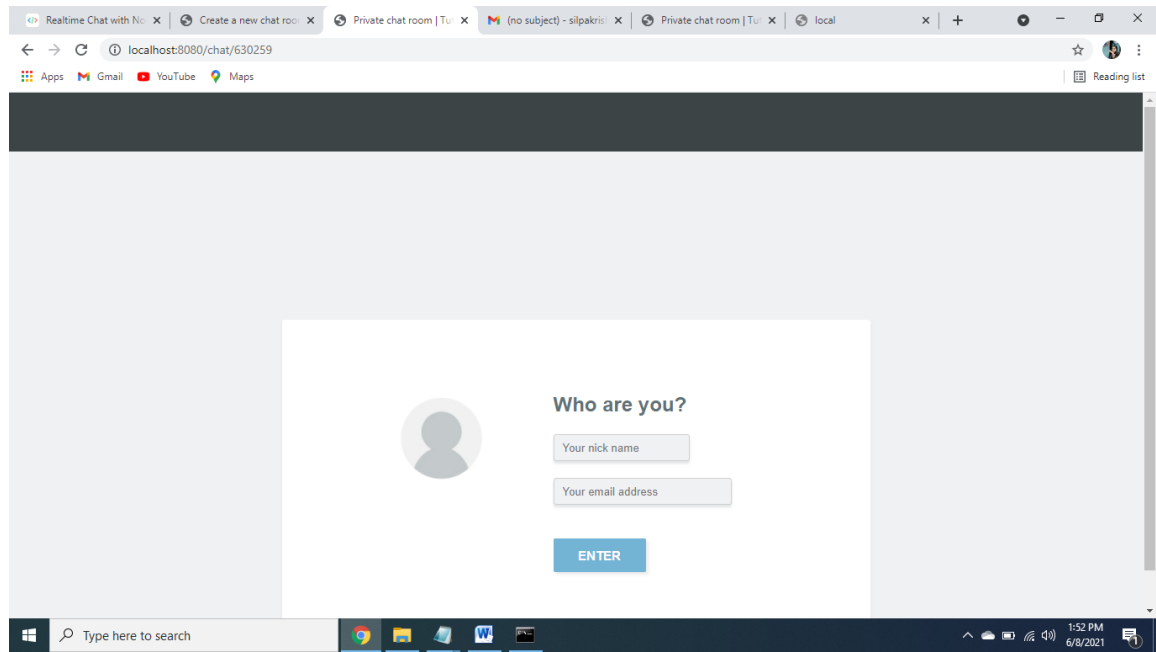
Realtime Chat with No ×
Create a new chat roo ×
Private chat room | Tu ×
(no subject) - silpakris ×
Private chat room | Tu ×
local ×
+

localhost:8080/chat/630259

Apps Gmail YouTube Maps
Reading list

Who are you?

Your nick name

Your email address

ENTER

Type here to search

1:52 PM
6/8/2021